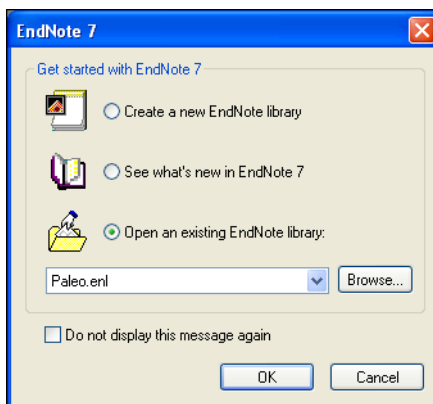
EndNote 7

Get started with EndNote 7

Create a new EndNote library

See what's new in EndNote 7

Open an existing EndNote library:

Paleo.enl

Browse...

Do not display this message again

OK

Cancel